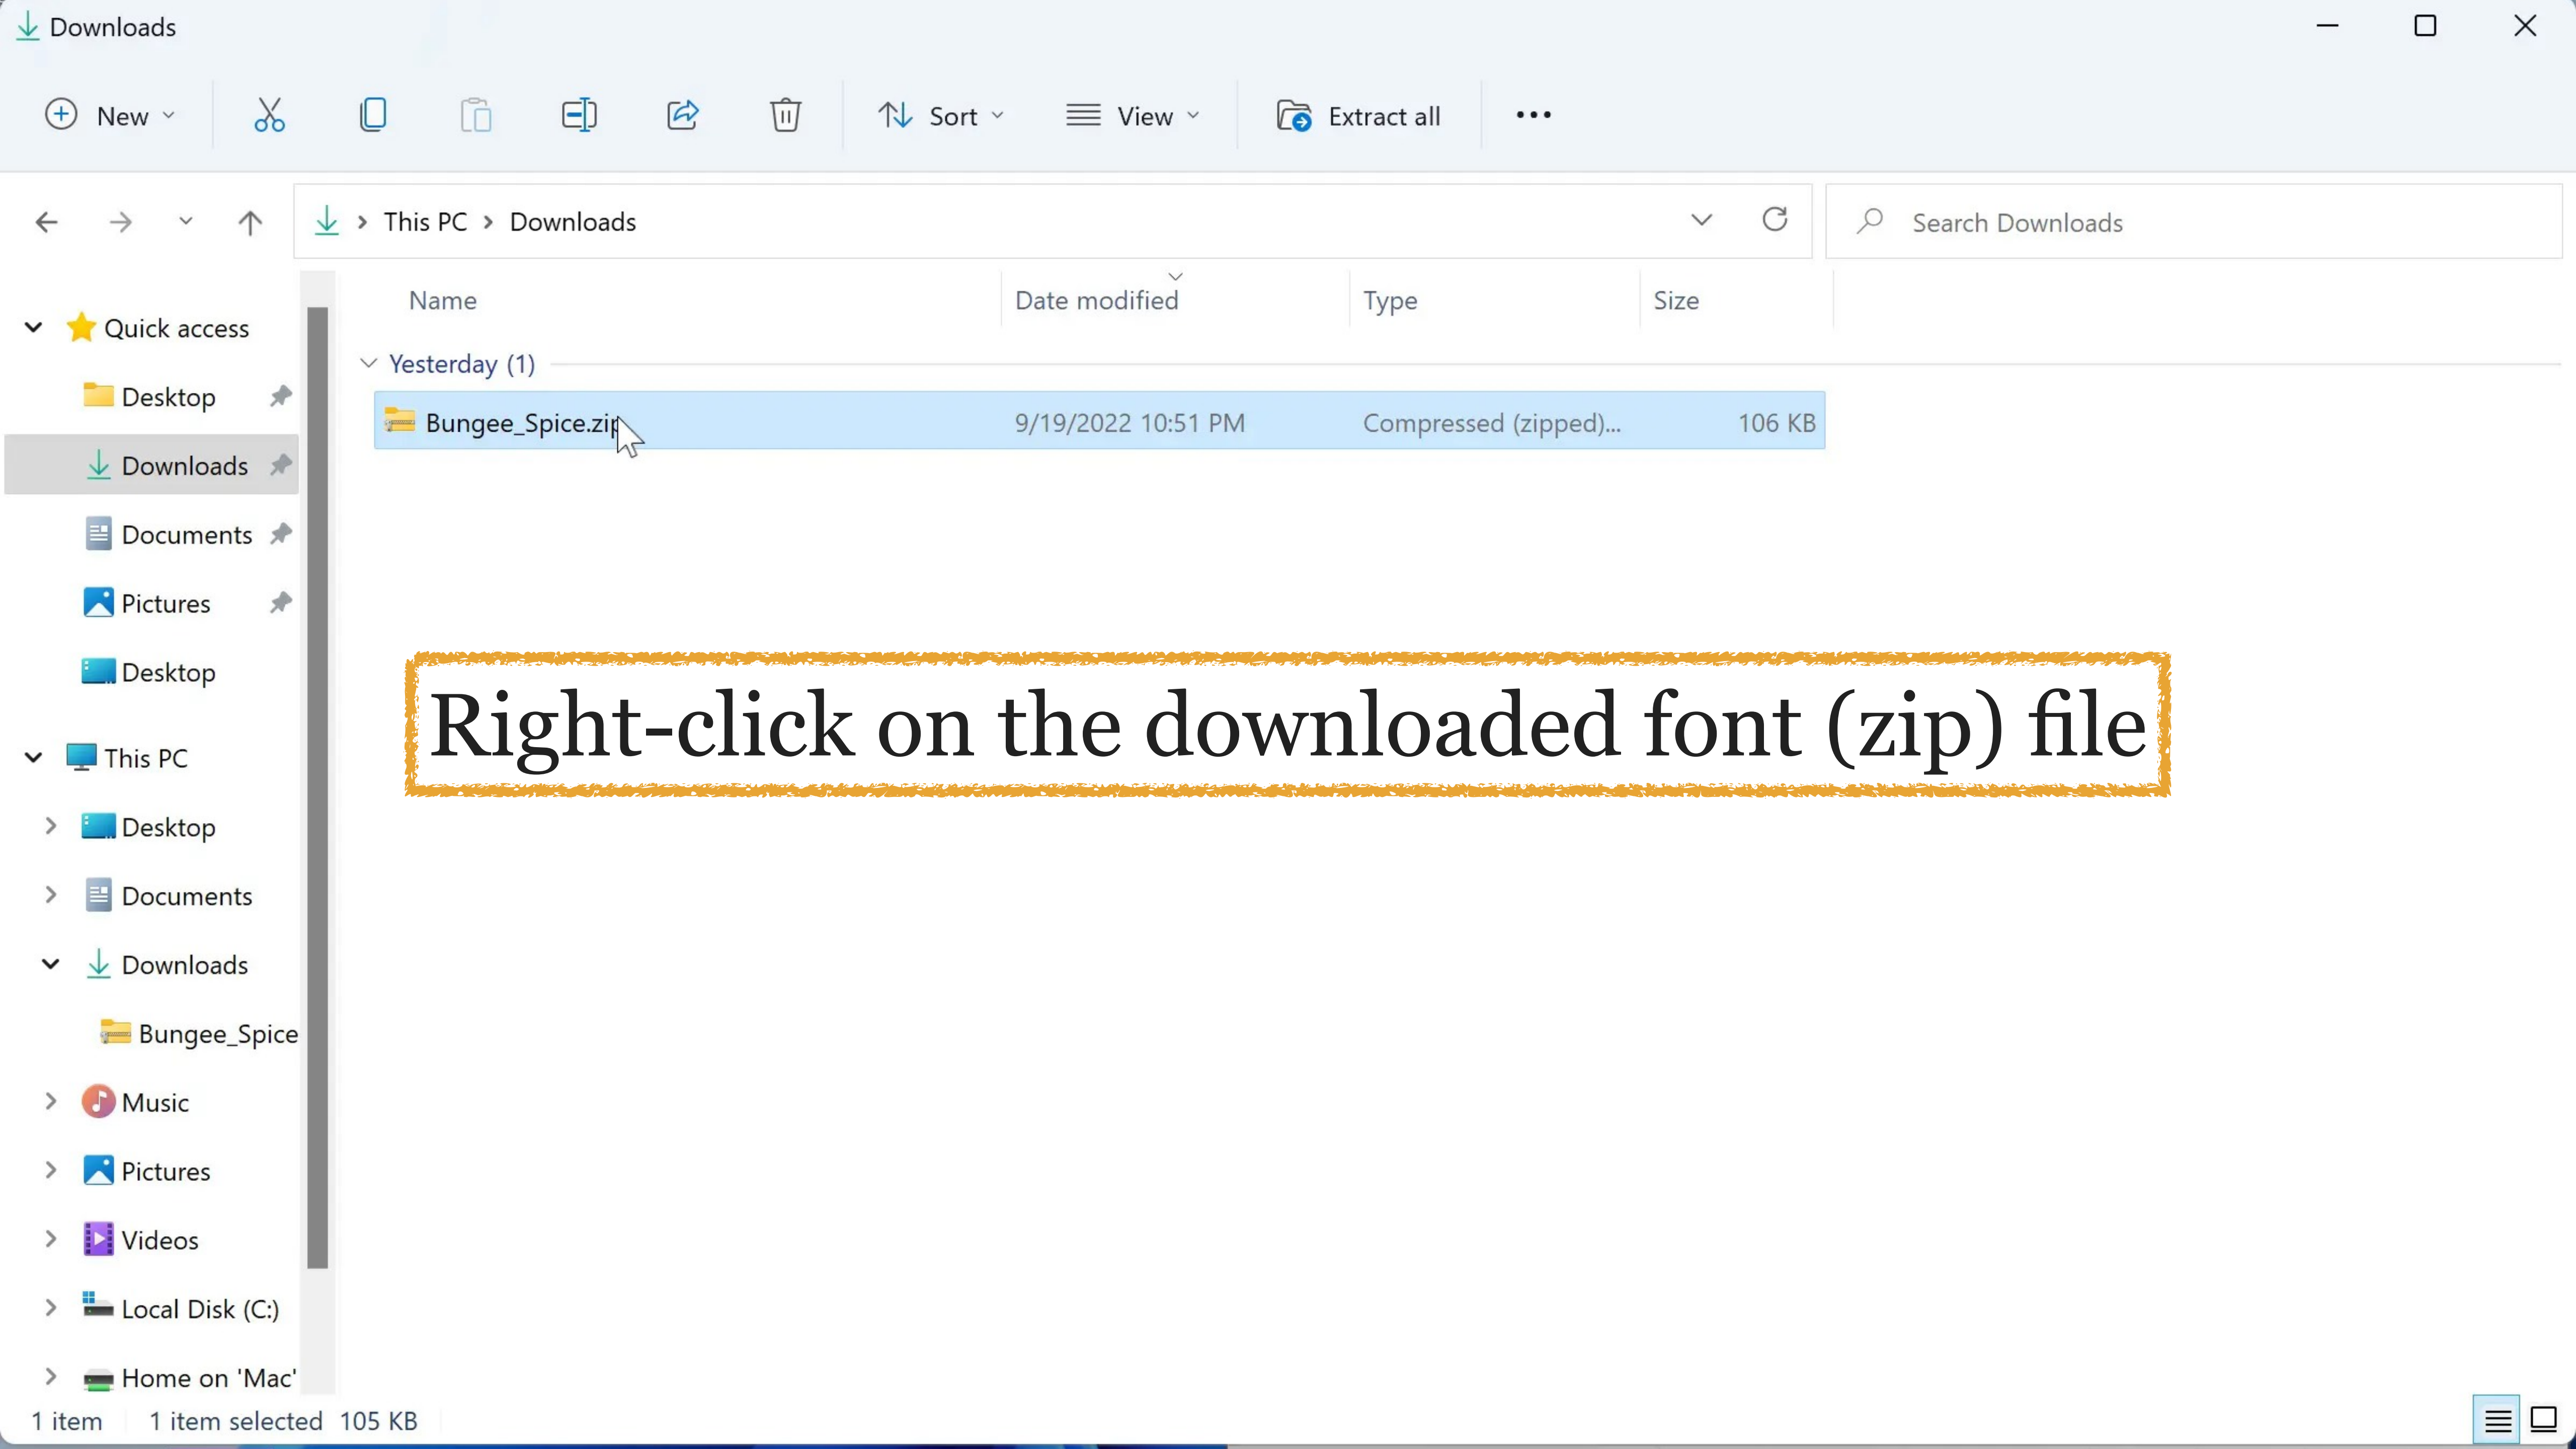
Downloads

New

Sort

View

Extract all

...

This PC > Downloads

Search Downloads

Quick access

Desktop

Downloads

Documents

Pictures

Desktop

This PC

Desktop

Documents

Downloads

Bungee_Spice

Music

Pictures

Videos

Local Disk (C:)

Home on 'Mac'

| Name | Date modified | Type | Size |
|---|---|---|---|
| Yesterday (1) | | | |
| Bungee_Spice.zip | 9/19/2022 10:51 PM | Compressed (zipped)... | 106 KB |

Right-click on the downloaded font (zip) file

1 item 1 item selected 105 KB